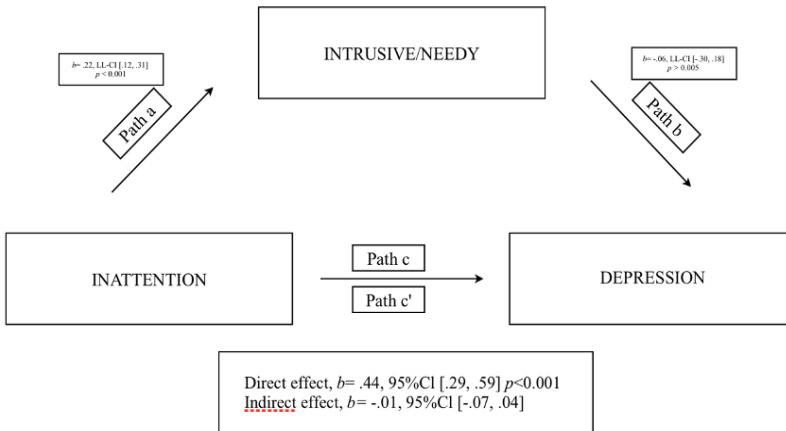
INTRUSIVE/NEEDY

$b$= .22, LL-CI [.12, .31]
$p$ < 0.001

Path a

$b$= -.06, LL-CI [-.30, .18]
$p$ > 0.005

Path b

INATTENTION

Path c

Path c'

DEPRESSION

Direct effect, $b$= .44, 95%Cl [.29, .59] $p$<0.001
Indirect effect, $b$= -.01, 95%Cl [-.07, .04]